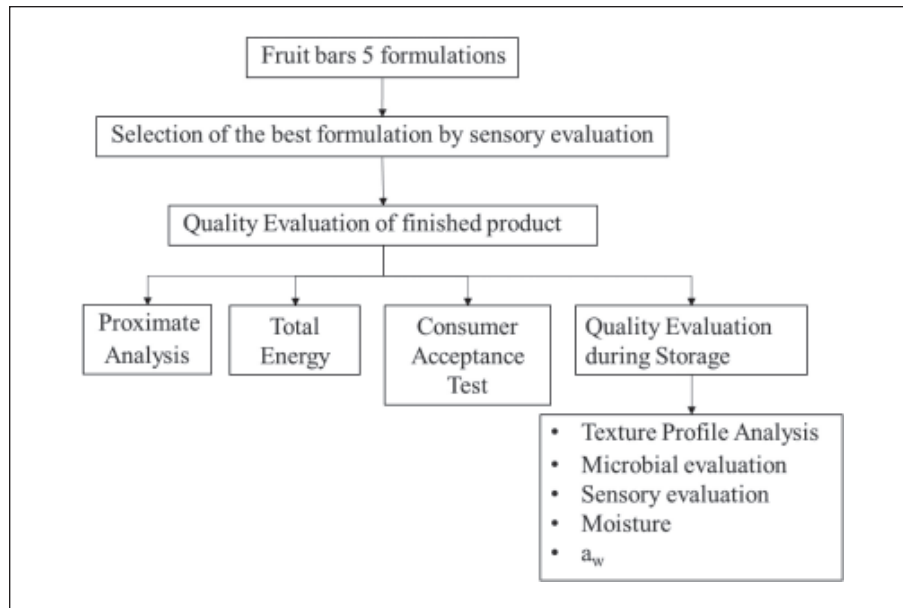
Fruit bars 5 formulations

Selection of the best formulation by sensory evaluation

Quality Evaluation of finished product

Proximate Analysis

Total Energy

Consumer Acceptance Test

Quality Evaluation during Storage

- Texture Profile Analysis
- Microbial evaluation
- Sensory evaluation
- Moisture
- $a_w$